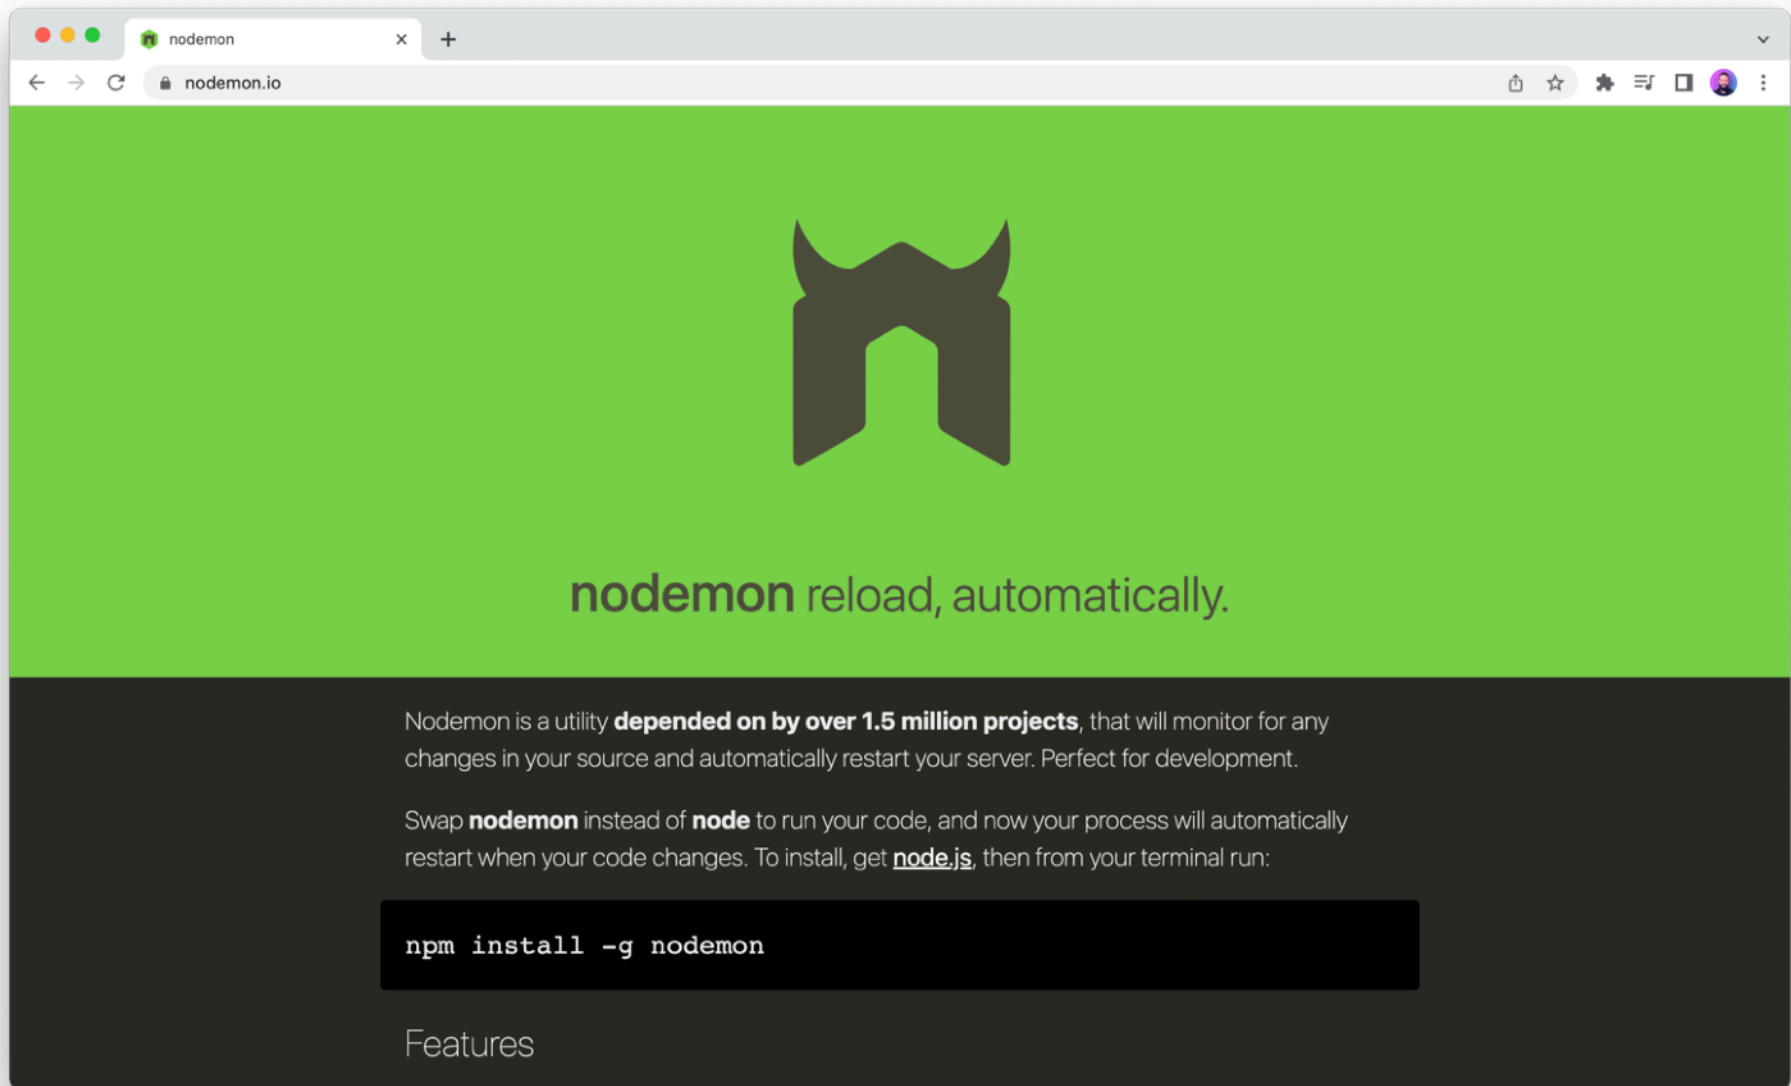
nodemon

nodemon.io

nodemon reload, automatically.

Nodemon is a utility depended on by over 1.5 million projects, that will monitor for any changes in your source and automatically restart your server. Perfect for development.

Swap nodemon instead of node to run your code, and now your process will automatically restart when your code changes. To install, get node.js, then from your terminal run:

npm install -g nodemon

Features